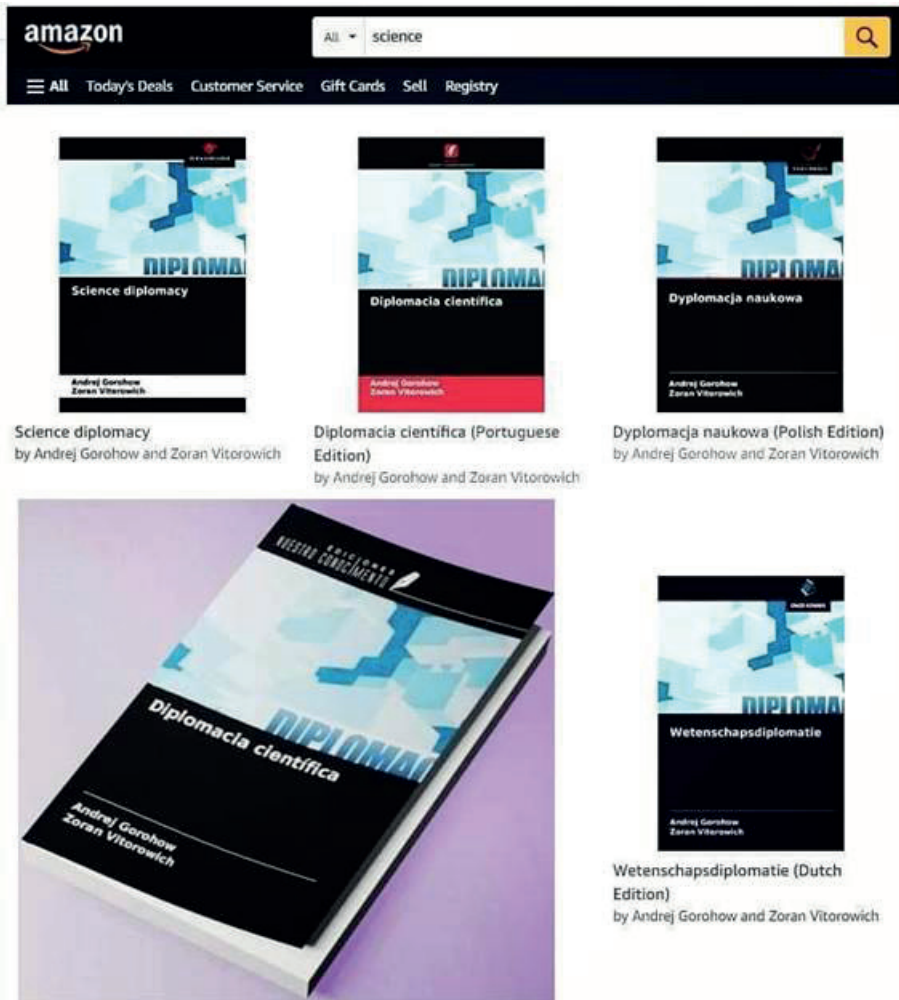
amazon

All science

All Today's Deals Customer Service Gift Cards Sell Registry

DIPLOMA

Science diplomacy

Andrej Gorohow
Zoran Vitorowich

Science diplomacy
by Andrej Gorohow and Zoran Vitorowich

DIPLOMA

Diplomacia científica

Andrej Gorohow
Zoran Vitorowich

Diplomacia científica (Portuguese Edition)
by Andrej Gorohow and Zoran Vitorowich

DIPLOMA

Dyplomacja naukowa

Andrej Gorohow
Zoran Vitorowich

Dyplomacja naukowa (Polish Edition)
by Andrej Gorohow and Zoran Vitorowich

EDICIONES NUESTRO CONOCIMIENTO

DIPLOMA

Diplomacia científica

Andrej Gorohow
Zoran Vitorowich

DIPLOMA

Wetenschapsdiplomatie

Andrej Gorohow
Zoran Vitorowich

Wetenschapsdiplomatie (Dutch Edition)
by Andrej Gorohow and Zoran Vitorowich